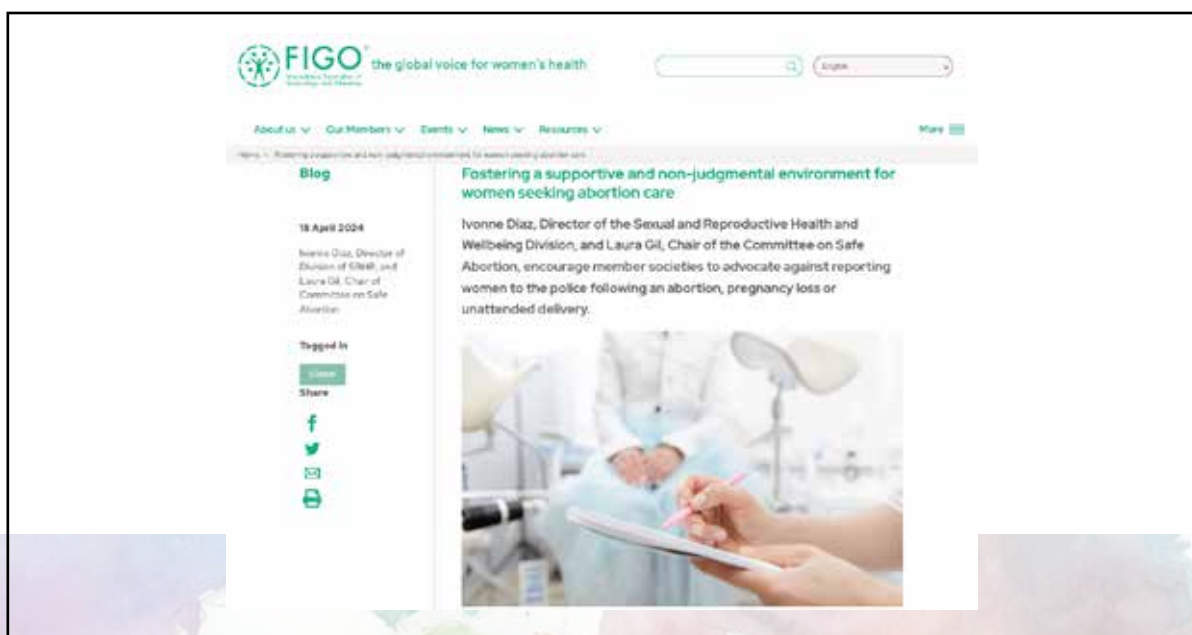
FIGO the global voice for women's health

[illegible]

English

About us Our Members Events News Resources

More

Home > Fostering a supportive and non-judgmental environment for women seeking abortion care

Blog

18 April 2024

Ivonne Diaz, Director of Division of SRHR, and Laura Gil, Chair of Committee on Safe Abortion

Tagged in

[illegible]

Share

Fostering a supportive and non-judgmental environment for women seeking abortion care

Ivonne Diaz, Director of the Sexual and Reproductive Health and Wellbeing Division, and Laura Gil, Chair of the Committee on Safe Abortion, encourage member societies to advocate against reporting women to the police following an abortion, pregnancy loss or unattended delivery.